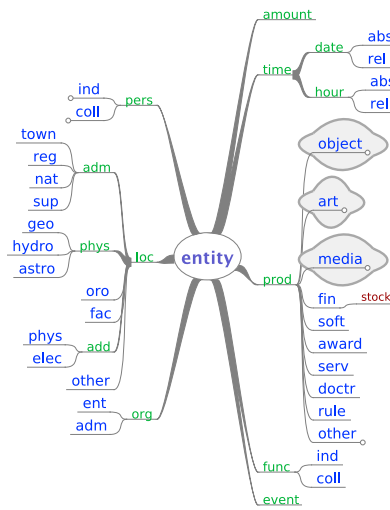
amount
time
date
abs
rel
hour
abs
rel
pers
ind
coll
adm
town
reg
nat
sup
phys
geo
hydro
astro
loc
entity
oro
fac
add
phys
elec
other
org
ent
adm
prod
object
art
media
fin
stock
soft
award
serv
doctr
rule
other
func
ind
coll
event